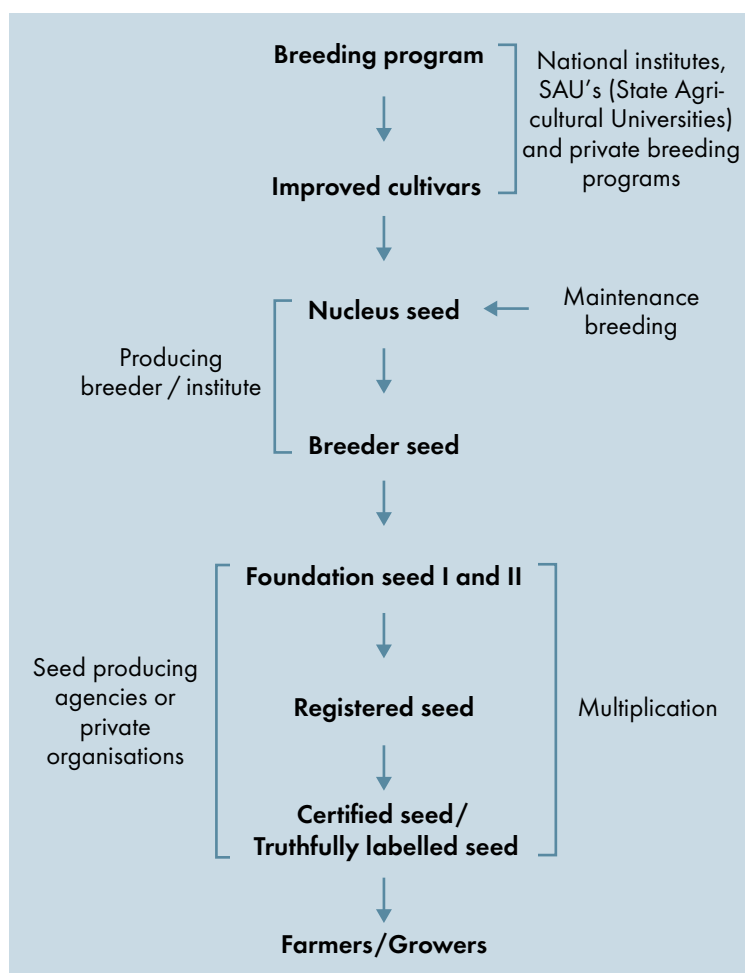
Breeding program

National institutes, SAU's (State Agricultural Universities) and private breeding programs

Improved cultivars

Nucleus seed

Maintenance breeding

Producing breeder / institute

Breeder seed

Foundation seed I and II

Seed producing agencies or private organisations

Registered seed

Multiplication

Certified seed/ Truthfully labelled seed

Farmers/Growers